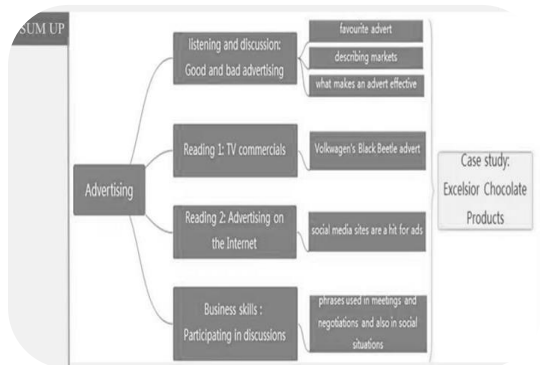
SUM UP

Advertising

listening and discussion: Good and bad advertising

favourite advert

describing markets

what makes an advert effective

Reading 1: TV commercials

Volkswagen's Black Beetle advert

Reading 2: Advertising on the Internet

social media sites are a hit for ads

Business skills : Participating in discussions

phrases used in meetings and negotiations and also in social situations

Case study: Excelsior Chocolate Products